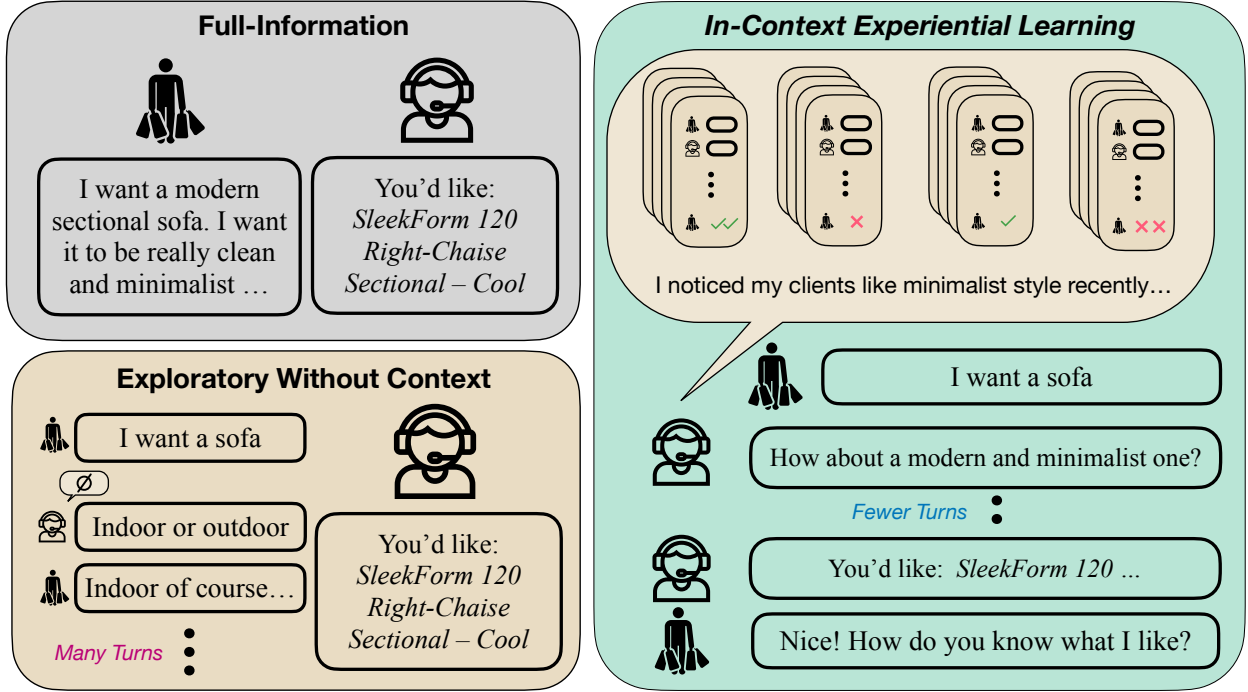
Full-Information

I want a modern sectional sofa. I want it to be really clean and minimalist …

You'd like: *SleekForm 120 Right-Chaise Sectional – Cool*

Exploratory Without Context

I want a sofa

∅

Indoor or outdoor

Indoor of course…

Many Turns

You'd like: *SleekForm 120 Right-Chaise Sectional – Cool*

In-Context Experiential Learning

I noticed my clients like minimalist style recently…

I want a sofa

How about a modern and minimalist one?

Fewer Turns

You'd like: *SleekForm 120 …*

Nice! How do you know what I like?